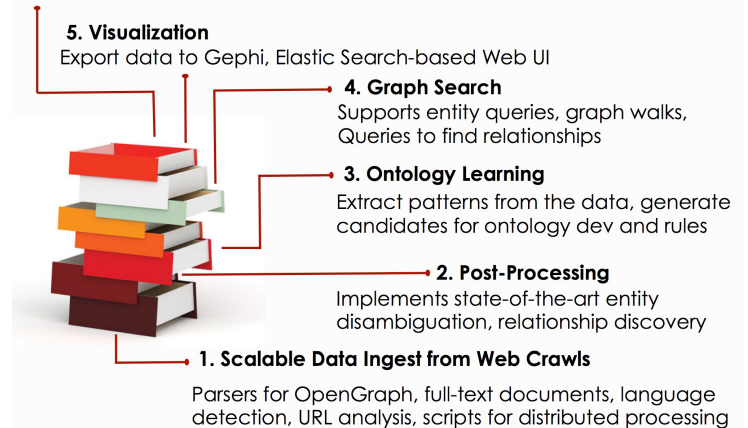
5. Visualization
Export data to Gephi, Elastic Search-based Web UI

4. Graph Search
Supports entity queries, graph walks, Queries to find relationships

3. Ontology Learning
Extract patterns from the data, generate candidates for ontology dev and rules

2. Post-Processing
Implements state-of-the-art entity disambiguation, relationship discovery

1. Scalable Data Ingest from Web Crawls

Parsers for OpenGraph, full-text documents, language detection, URL analysis, scripts for distributed processing